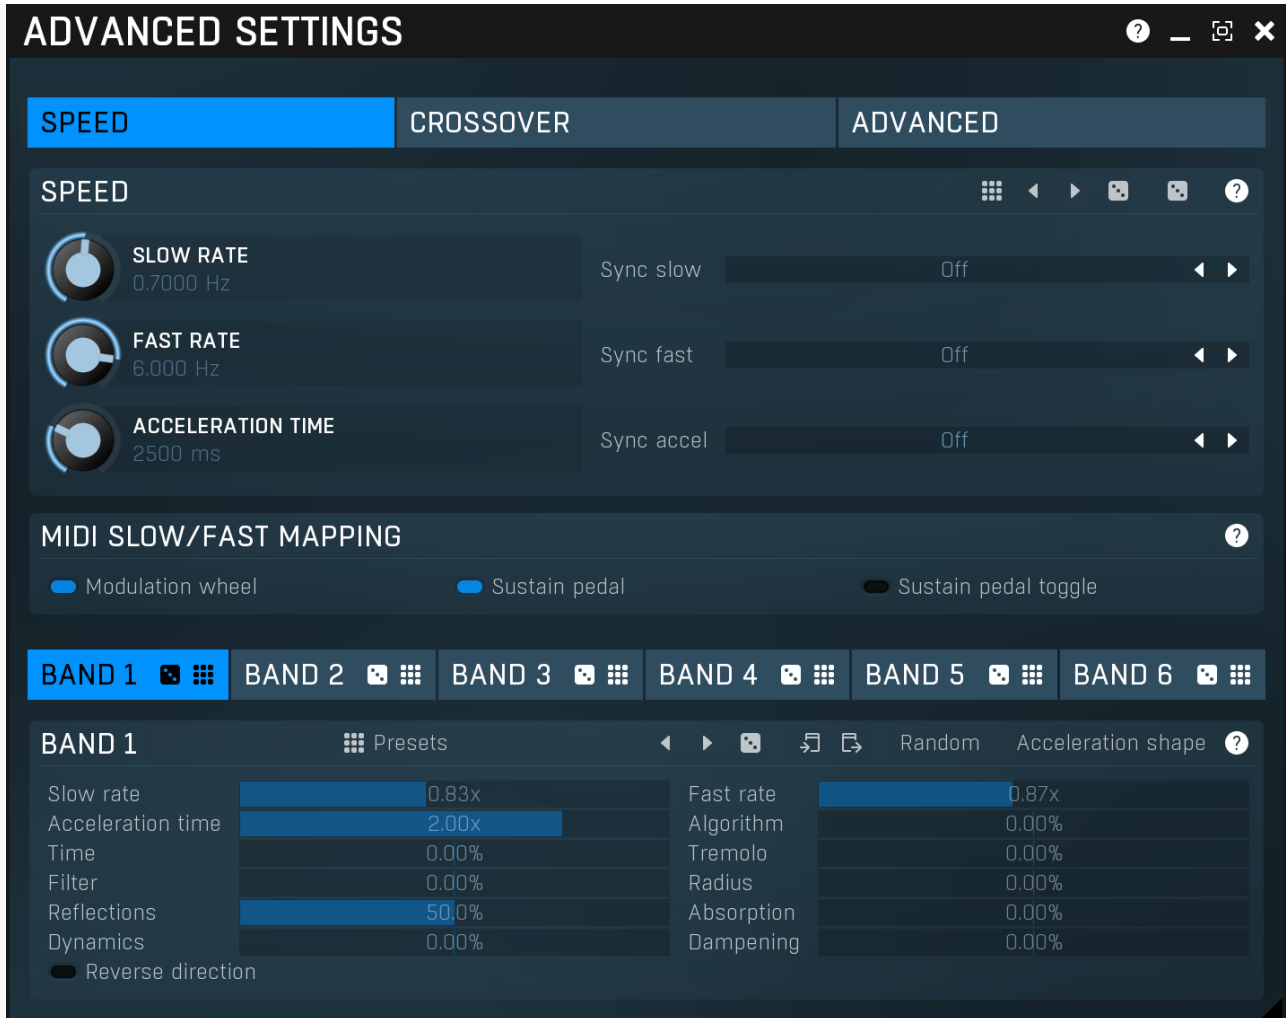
ADVANCED SETTINGS

SPEED
CROSSOVER
ADVANCED

SPEED

SLOW RATE
0.7000 Hz
Sync slow
Off

FAST RATE
6.000 Hz
Sync fast
Off

ACCELERATION TIME
2500 ms
Sync accel
Off

MIDI SLOW/FAST MAPPING
Modulation wheel
Sustain pedal
Sustain pedal toggle

BAND 1
BAND 2
BAND 3
BAND 4
BAND 5
BAND 6

BAND 1
Presets
Random
Acceleration shape

| | | | |
|---|---|---|---|
| Slow rate | 0.83x | Fast rate | 0.87x |
| Acceleration time | 2.00x | Algorithm | 0.00% |
| Time | 0.00% | Tremolo | 0.00% |
| Filter | 0.00% | Radius | 0.00% |
| Reflections | 50.0% | Absorption | 0.00% |
| Dynamics | 0.00% | Dampening | 0.00% |

Reverse direction